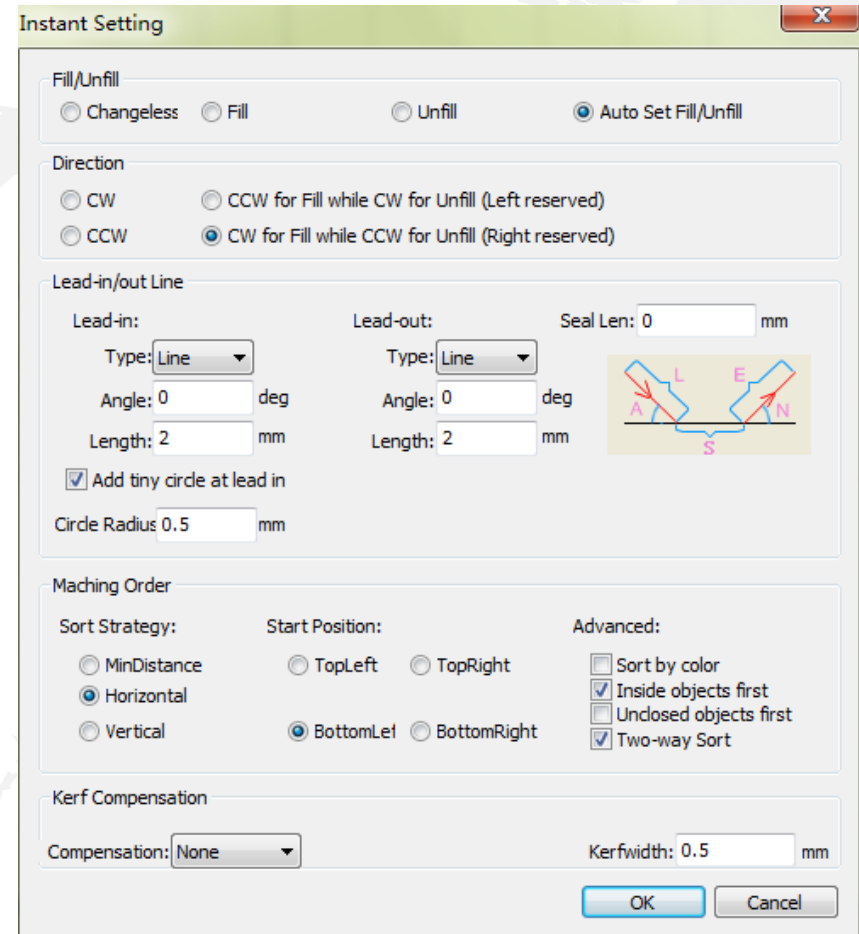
Instant Setting

Fill/Unfill

Changeless Fill Unfill Auto Set Fill/Unfill

Direction

CW CCW for Fill while CW for Unfill (Left reserved)

CCW CW for Fill while CCW for Unfill (Right reserved)

Lead-in/out Line

Lead-in: Lead-out: Seal Len: 0 mm

Type: Line Type: Line

Angle: 0 deg Angle: 0 deg

Length: 2 mm Length: 2 mm

L E A N S

Add tiny circle at lead in

Circle Radius 0.5 mm

Maching Order

Sort Strategy: Start Position: Advanced:

MinDistance TopLeft TopRight Sort by color

Horizontal Inside objects first

Vertical BottomLef BottomRight Unclosed objects first

Two-way Sort

Kerf Compensation

Compensation: None Kerfwidth: 0.5 mm

OK Cancel